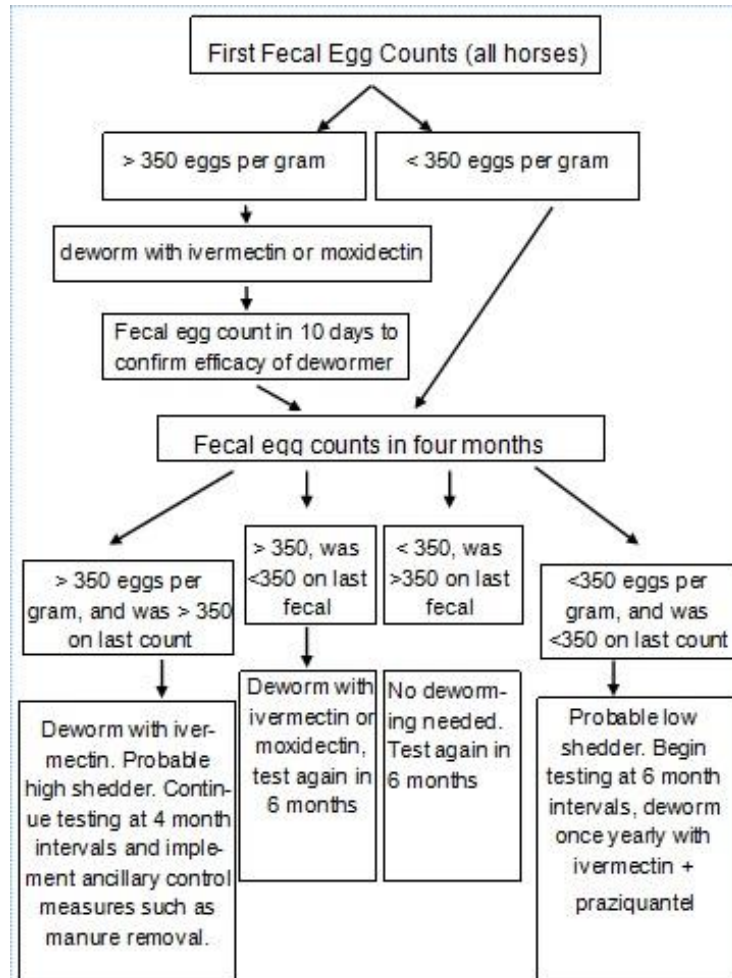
First Fecal Egg Counts (all horses)

> 350 eggs per gram

< 350 eggs per gram

deworm with ivermectin or moxidectin

Fecal egg count in 10 days to confirm efficacy of dewormer

Fecal egg counts in four months

> 350 eggs per gram, and was > 350 on last count

> 350, was <350 on last fecal

< 350, was >350 on last fecal

<350 eggs per gram, and was <350 on last count

Deworm with ivermectin. Probable high shedder. Continue testing at 4 month intervals and implement ancillary control measures such as manure removal.

Deworm with ivermectin or moxidectin, test again in 6 months

No deworming needed. Test again in 6 months

Probable low shedder. Begin testing at 6 month intervals, deworm once yearly with ivermectin + praziquantel